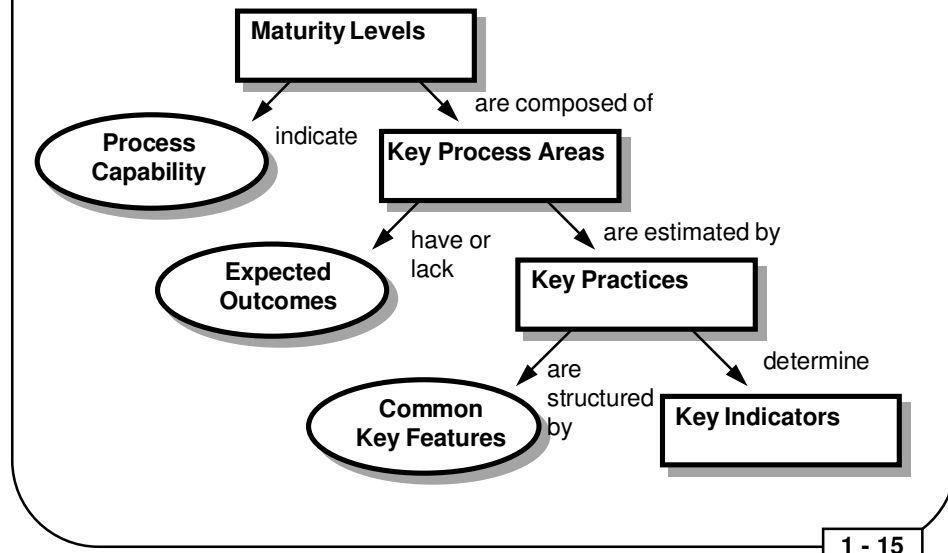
Maturity Levels

indicate

are composed of

Process Capability

Key Process Areas

have or lack

are estimated by

Expected Outcomes

Key Practices

are structured by

determine

Common Key Features

Key Indicators

1 - 15